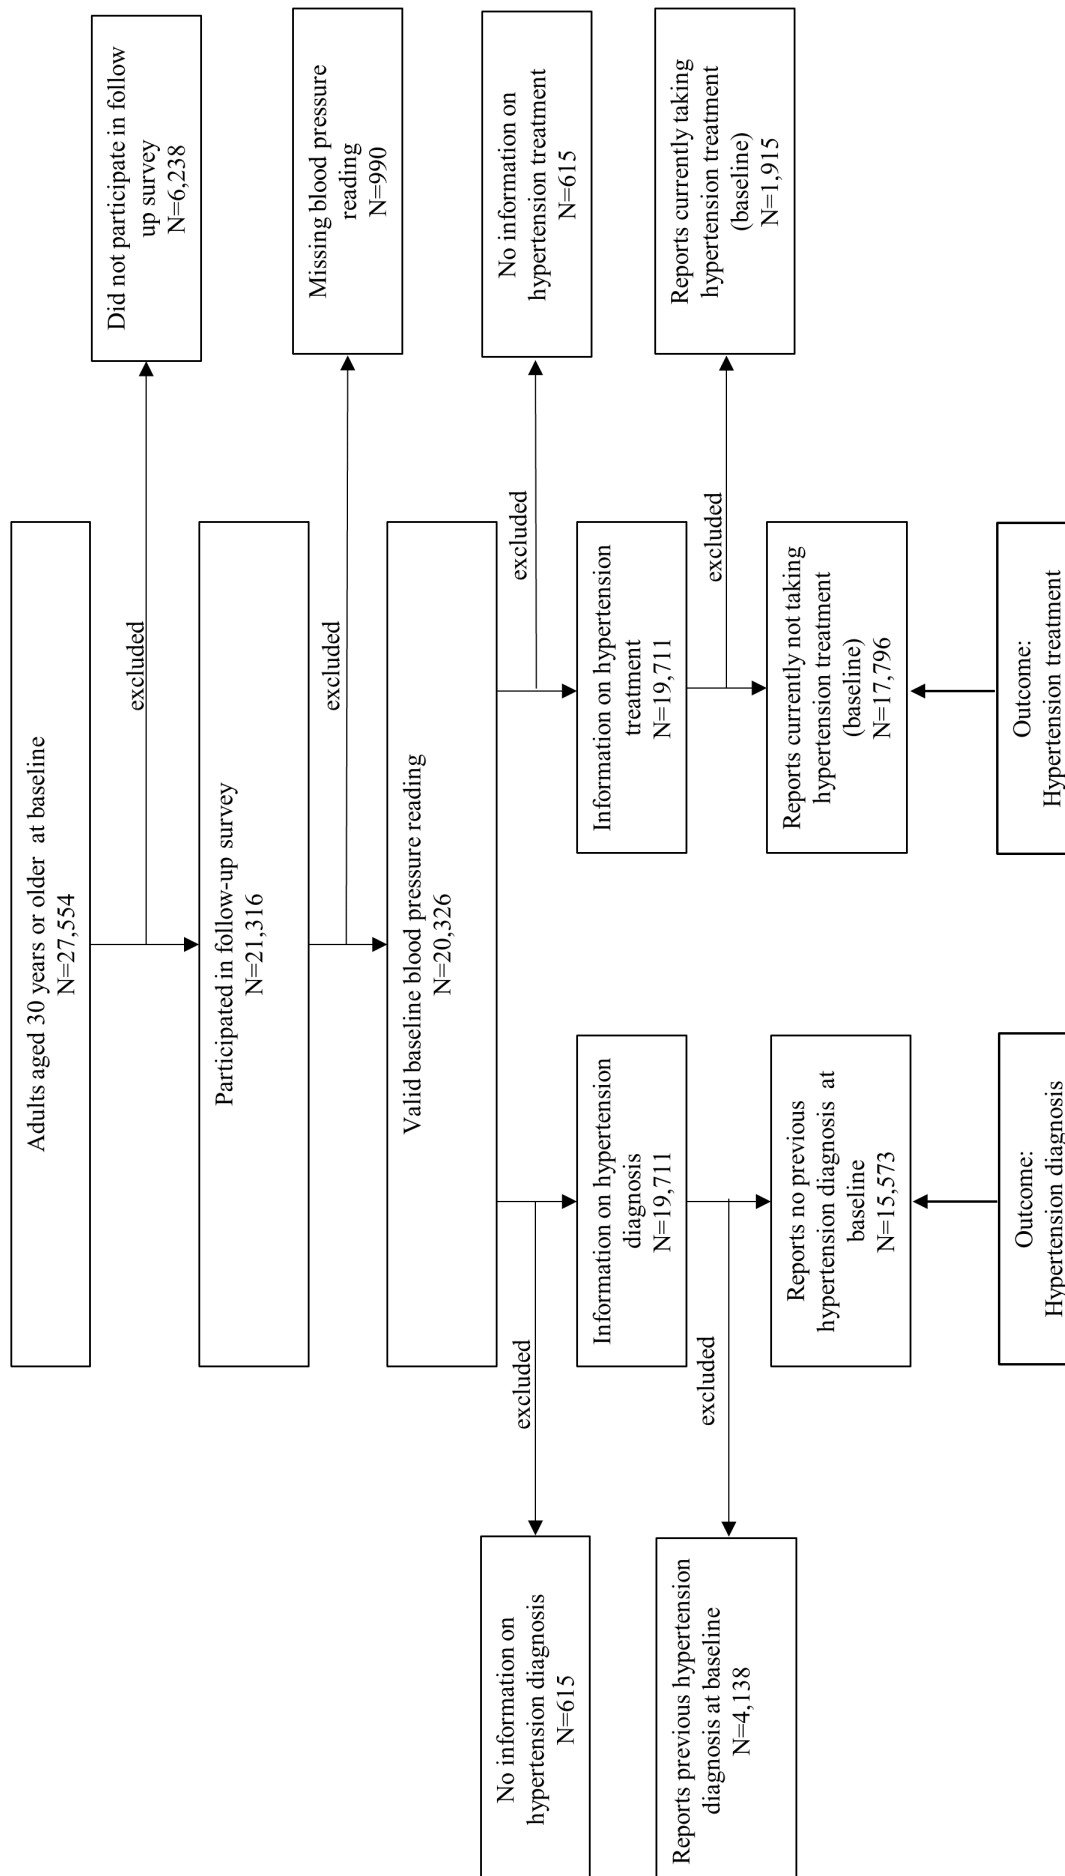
Adults aged 30 years or older at baseline
N=27,554

excluded

Did not participate in follow up survey
N=6,238

Participated in follow-up survey
N=21,316

excluded

Missing blood pressure reading
N=990

Valid baseline blood pressure reading
N=20,326

excluded

No information on hypertension treatment
N=615

Information on hypertension treatment
N=19,711

excluded

Reports currently taking hypertension treatment (baseline)
N=1,915

Reports currently not taking hypertension treatment (baseline)
N=17,796

Outcome:
Hypertension treatment

excluded

No information on hypertension diagnosis
N=615

Information on hypertension diagnosis
N=19,711

excluded

Reports previous hypertension diagnosis at baseline
N=4,138

Reports no previous hypertension diagnosis at baseline
N=15,573

Outcome:
Hypertension diagnosis